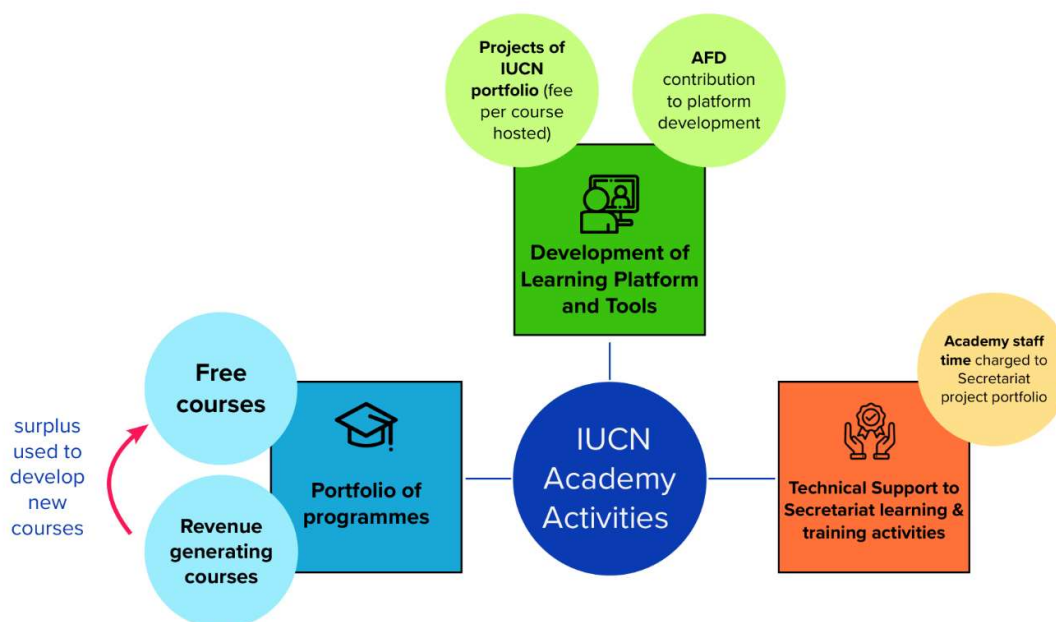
Projects of IUCN portfolio (fee per course hosted)

AFD contribution to platform development

Development of Learning Platform and Tools

Academy staff time charged to Secretariat project portfolio

Free courses

surplus used to develop new courses

Revenue generating courses

Portfolio of programmes

IUCN Academy Activities

Technical Support to Secretariat learning & training activities